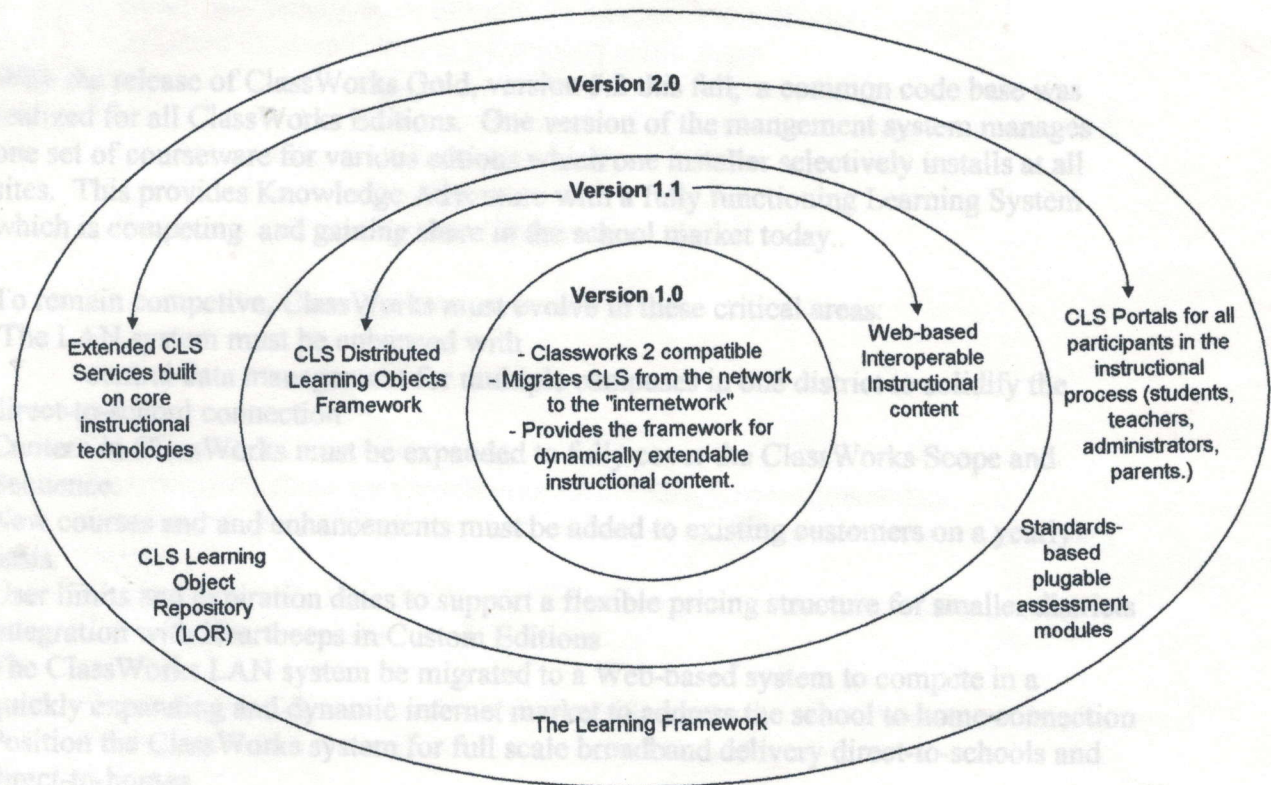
Version 2.0

Version 1.1

Version 1.0

Extended CLS Services built on core instructional technologies

CLS Distributed Learning Objects Framework

- Classworks 2 compatible
- Migrates CLS from the network to the "internetwork"
- Provides the framework for dynamically extendable instructional content.

Web-based Interoperable Instructional content

CLS Portals for all participants in the instructional process (students, teachers, administrators, parents.)

CLS Learning Object Repository (LOR)

Standards-based plugable assessment modules

The Learning Framework

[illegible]